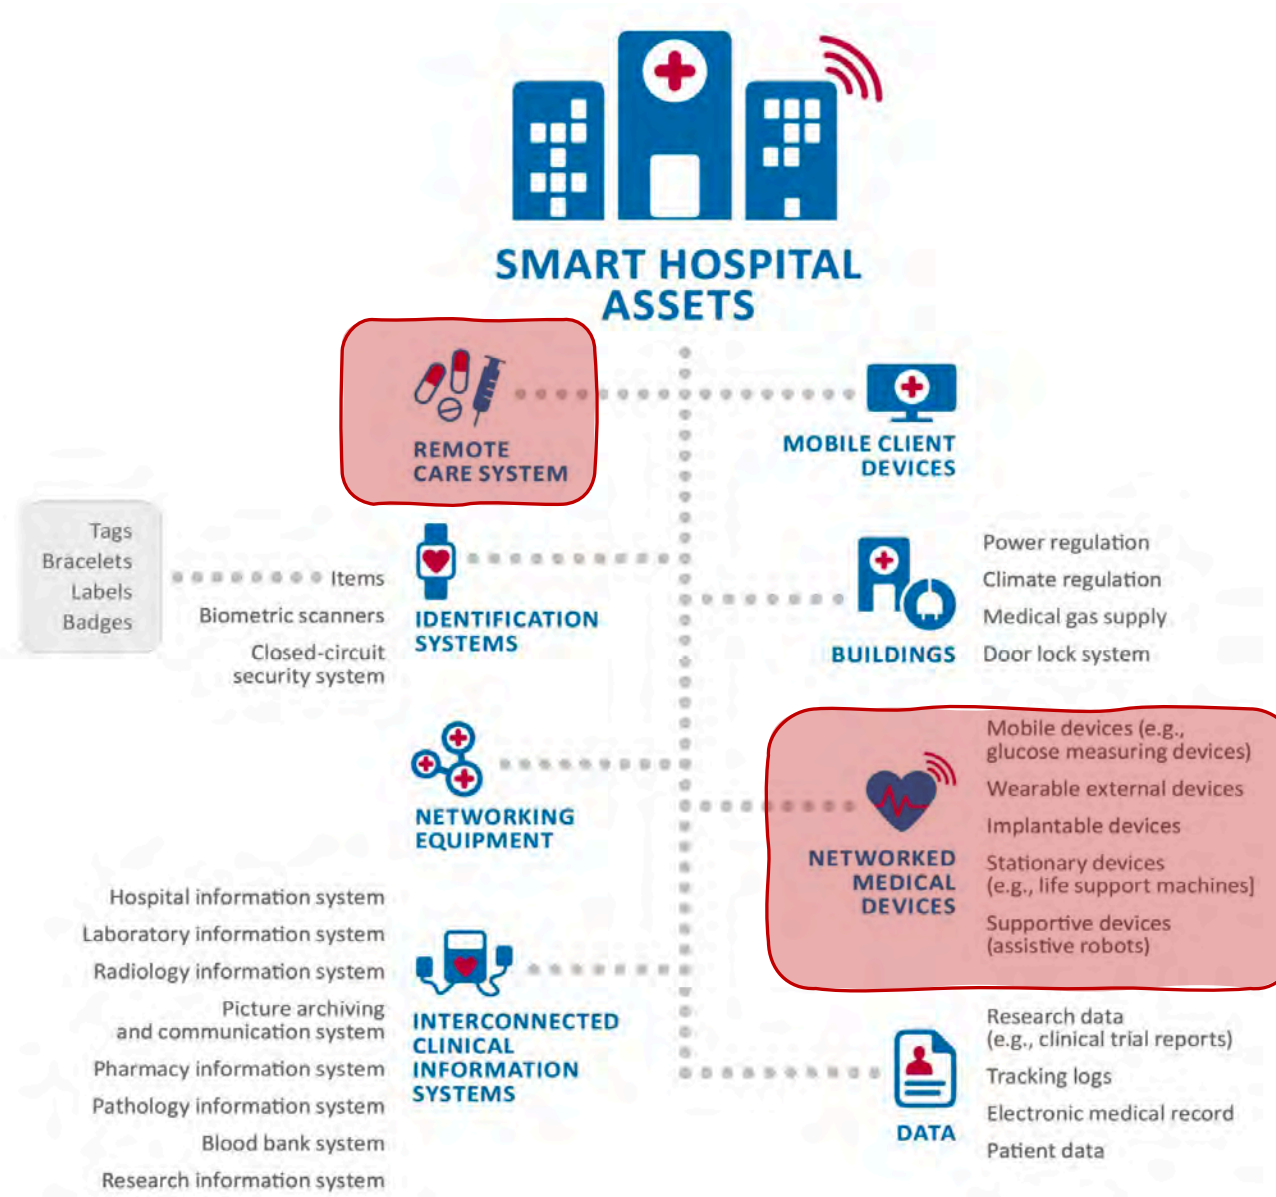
SMART HOSPITAL ASSETS

REMOTE CARE SYSTEM

MOBILE CLIENT DEVICES

Tags
Bracelets
Labels
Badges

Items
Biometric scanners
Closed-circuit security system

IDENTIFICATION SYSTEMS

BUILDINGS

Power regulation
Climate regulation
Medical gas supply
Door lock system

NETWORKING EQUIPMENT

NETWORKED MEDICAL DEVICES

Mobile devices (e.g., glucose measuring devices)
Wearable external devices
Implantable devices
Stationary devices (e.g., life support machines]
Supportive devices (assistive robots)

Hospital information system
Laboratory information system
Radiology information system
Picture archiving and communication system
Pharmacy information system
Pathology information system
Blood bank system
Research information system

INTERCONNECTED CLINICAL INFORMATION SYSTEMS

DATA

Research data (e.g., clinical trial reports)
Tracking logs
Electronic medical record
Patient data